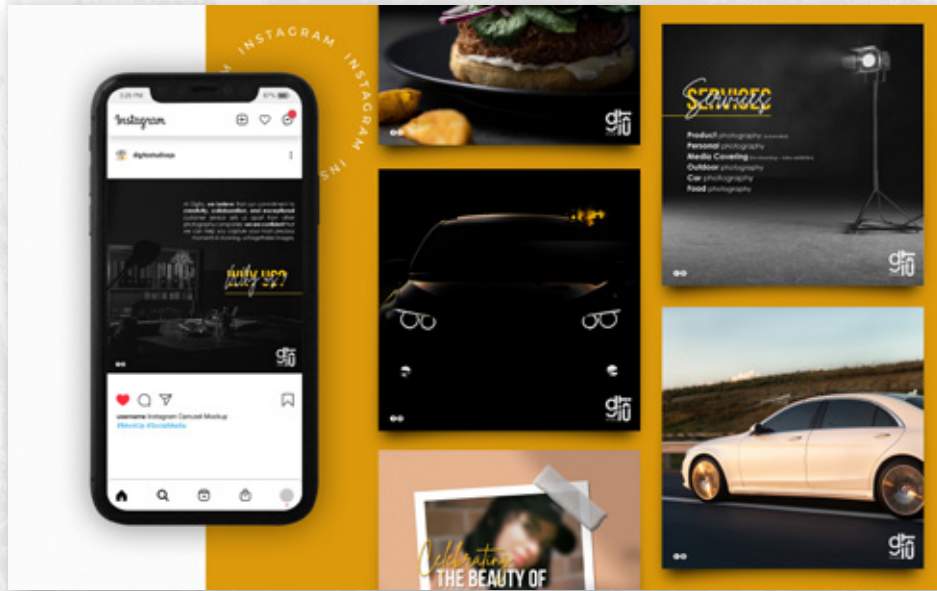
INSTAGRAM INSTAGRAM INS

Instagram

digitostudioqa

Why us?

username Instagram Carousel Mockup
#MockUp #SocialMedia

Services

Product photography
Personal photography
Media Covering
Outdoor photography
Car photography
Food photography

Celebrating
THE BEAUTY OF